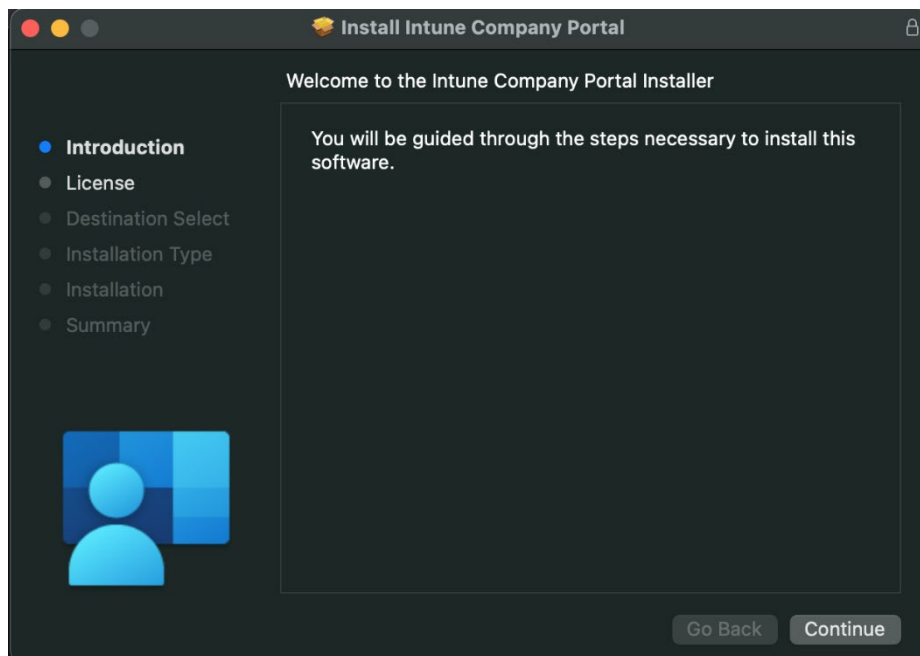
Install Intune Company Portal

Welcome to the Intune Company Portal Installer

Introduction
License
Destination Select
Installation Type
Installation
Summary

You will be guided through the steps necessary to install this software.

Go Back
Continue